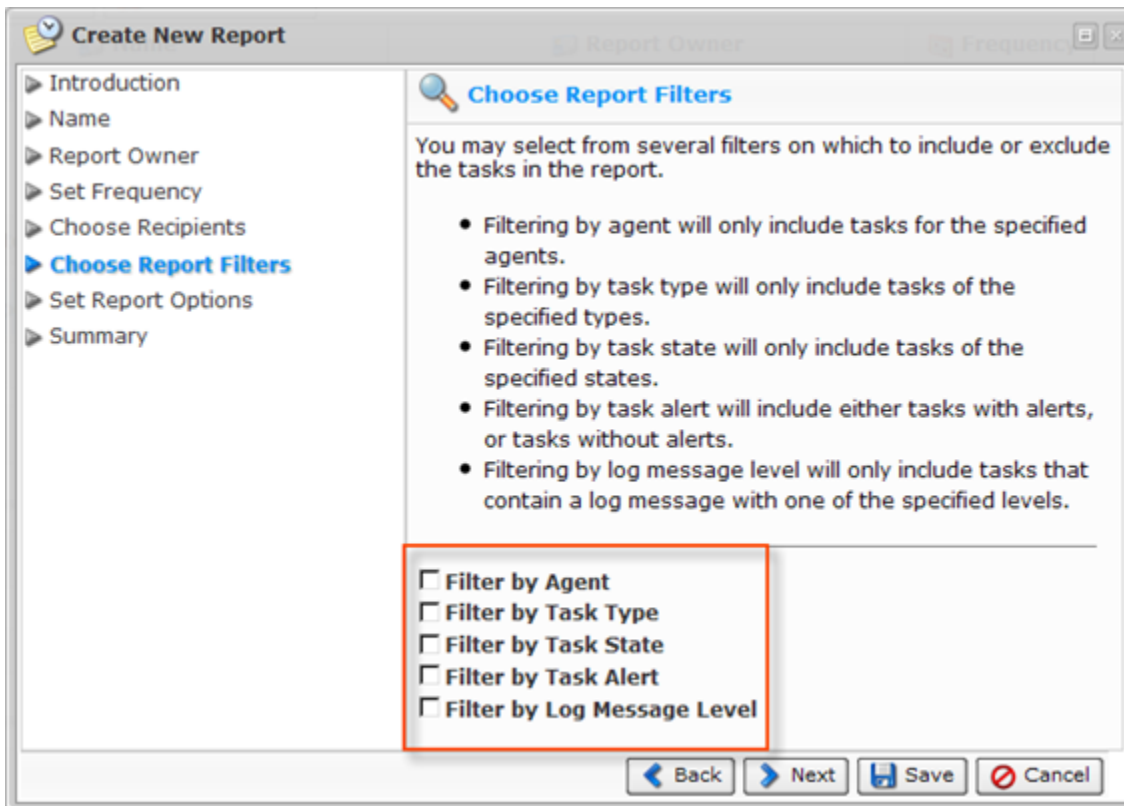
Create New Report

Report Owner

Frequency

Introduction
Name
Report Owner
Set Frequency
Choose Recipients
Choose Report Filters
Set Report Options
Summary

Choose Report Filters

You may select from several filters on which to include or exclude the tasks in the report.

- Filtering by agent will only include tasks for the specified agents.
- Filtering by task type will only include tasks of the specified types.
- Filtering by task state will only include tasks of the specified states.
- Filtering by task alert will include either tasks with alerts, or tasks without alerts.
- Filtering by log message level will only include tasks that contain a log message with one of the specified levels.

Filter by Agent
Filter by Task Type
Filter by Task State
Filter by Task Alert
Filter by Log Message Level

Back
Next
Save
Cancel